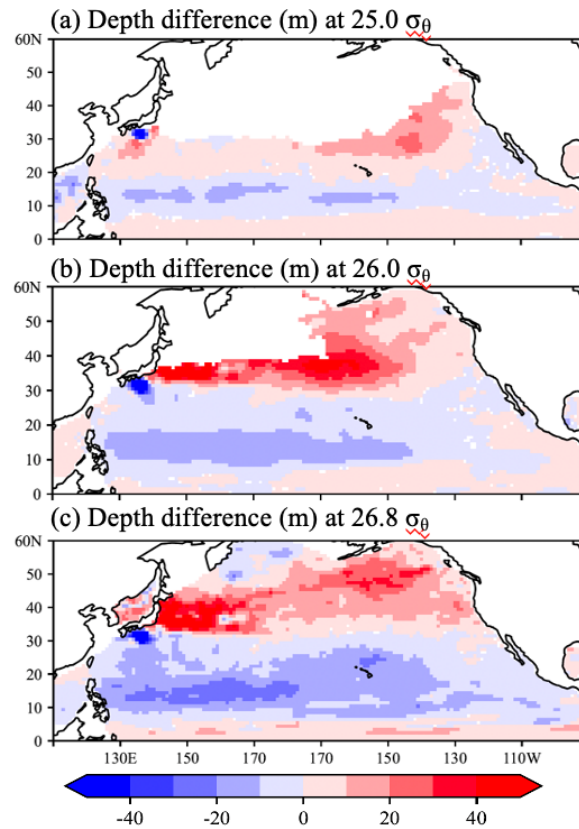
(a) Depth difference (m) at 25.0 $\sigma_\theta$

60N
50
40
30
20
10
0

(b) Depth difference (m) at 26.0 $\sigma_\theta$

60N
50
40
30
20
10
0

(c) Depth difference (m) at 26.8 $\sigma_\theta$

60N
50
40
30
20
10
0

130E 150 170 170 150 130 110W

-40 -20 0 20 40